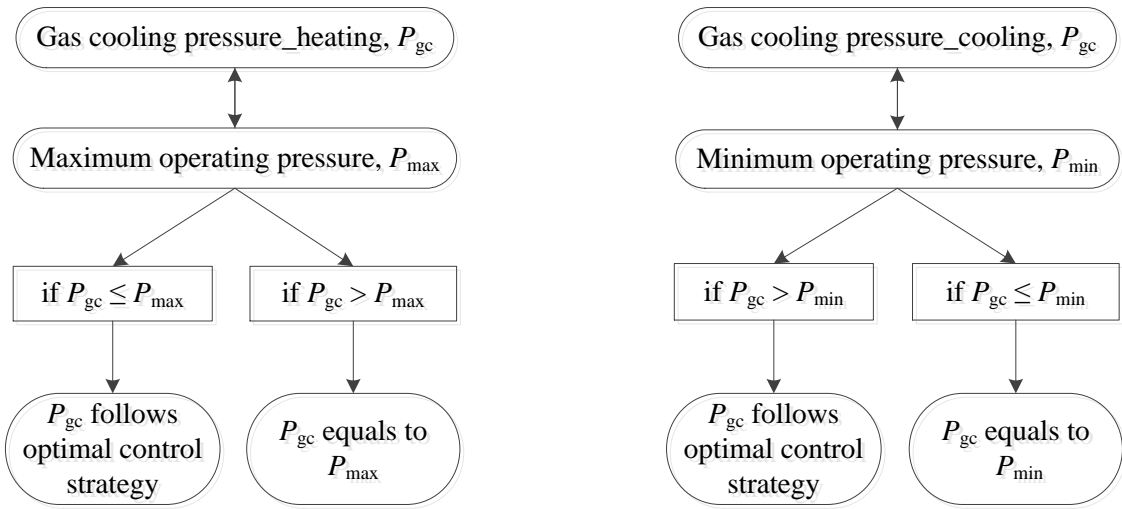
Gas cooling pressure_heating, $P_{gc}$

Maximum operating pressure, $P_{max}$

if $P_{gc} \leq P_{max}$

if $P_{gc} > P_{max}$

$P_{gc}$ follows optimal control strategy

$P_{gc}$ equals to $P_{max}$

Gas cooling pressure_cooling, $P_{gc}$

Minimum operating pressure, $P_{min}$

if $P_{gc} > P_{min}$

if $P_{gc} \leq P_{min}$

$P_{gc}$ follows optimal control strategy

$P_{gc}$ equals to $P_{min}$